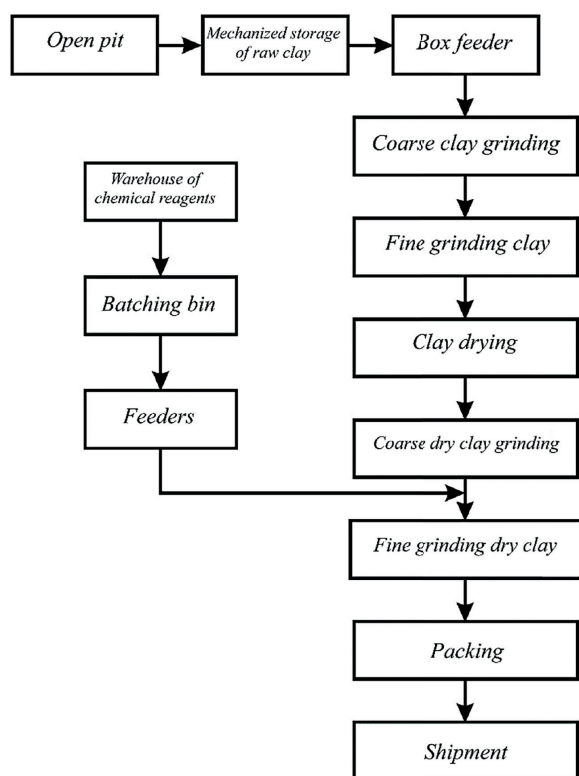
Open pit

Mechanized storage of raw clay

Box feeder

Coarse clay grinding

Warehouse of chemical reagents

Fine grinding clay

Batching bin

Clay drying

Feeders

Coarse dry clay grinding

Fine grinding dry clay

Packing

Shipment